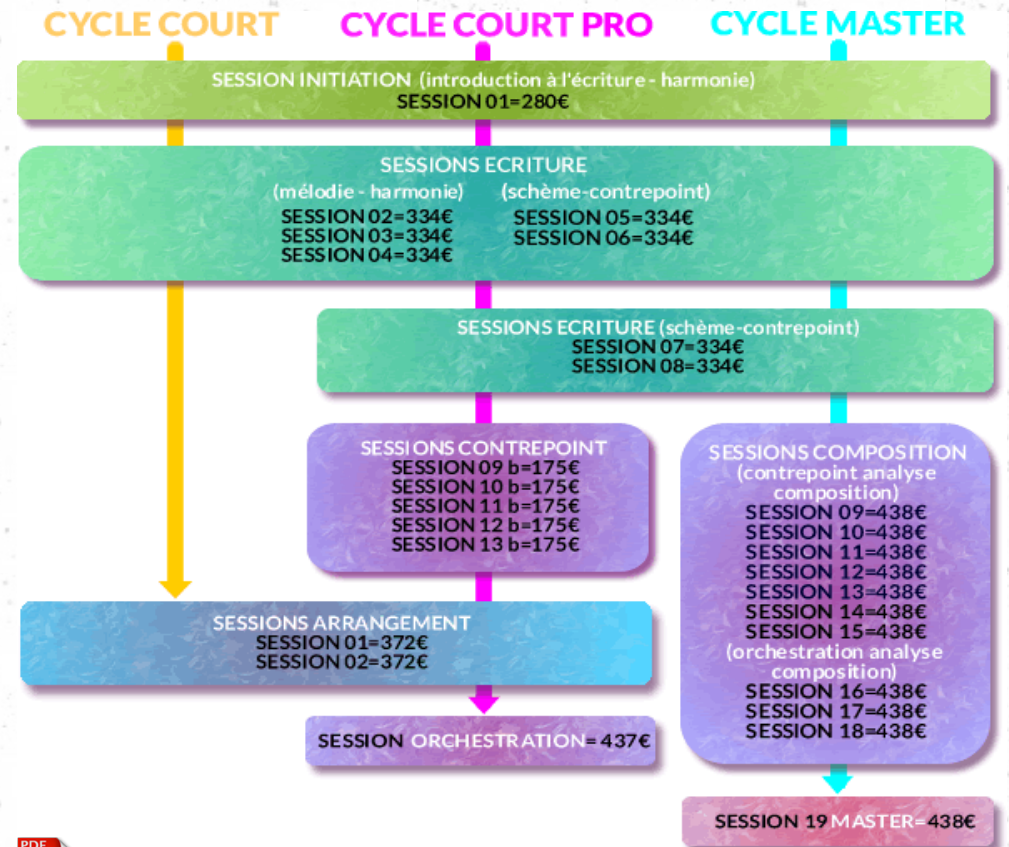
CYCLE COURT
CYCLE COURT PRO
CYCLE MASTER

SESSION INITIATION (introduction à l'écriture - harmonie)
SESSION 01=280€

SESSIONS ECRITURE
(mélodie - harmonie)
SESSION 02=334€
SESSION 03=334€
SESSION 04=334€
(schème-contrepoint)
SESSION 05=334€
SESSION 06=334€

SESSIONS ECRITURE (schème-contrepoint)
SESSION 07=334€
SESSION 08=334€

SESSIONS CONTREPOINT
SESSION 09 b=175€
SESSION 10 b=175€
SESSION 11 b=175€
SESSION 12 b=175€
SESSION 13 b=175€

SESSIONS COMPOSITION
(contrepoint analyse composition)
SESSION 09=438€
SESSION 10=438€
SESSION 11=438€
SESSION 12=438€
SESSION 13=438€
SESSION 14=438€
SESSION 15=438€
(orchestration analyse composition)
SESSION 16=438€
SESSION 17=438€
SESSION 18=438€

SESSIONS ARRANGEMENT
SESSION 01=372€
SESSION 02=372€

SESSION ORCHESTRATION=437€

SESSION 19 MASTER=438€

PDF